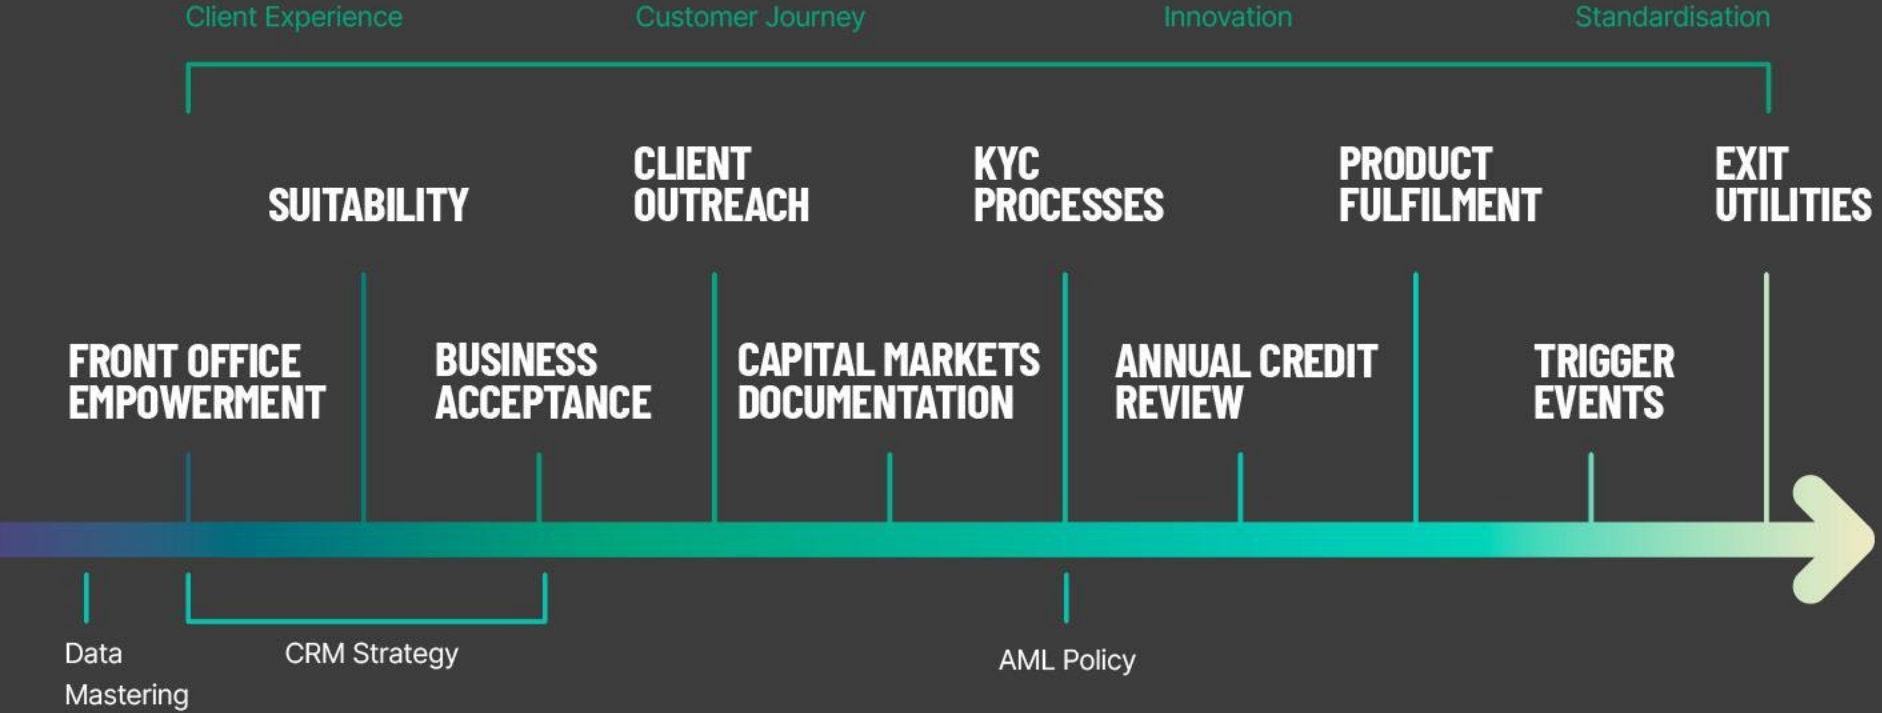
Client Experience Customer Journey Innovation Standardisation

CLIENT OUTREACH

KYC PROCESSES

PRODUCT FULFILMENT

EXIT UTILITIES

SUITABILITY

FRONT OFFICE EMPOWERMENT

BUSINESS ACCEPTANCE

CAPITAL MARKETS DOCUMENTATION

ANNUAL CREDIT REVIEW

TRIGGER EVENTS

Data Mastering

CRM Strategy

AML Policy